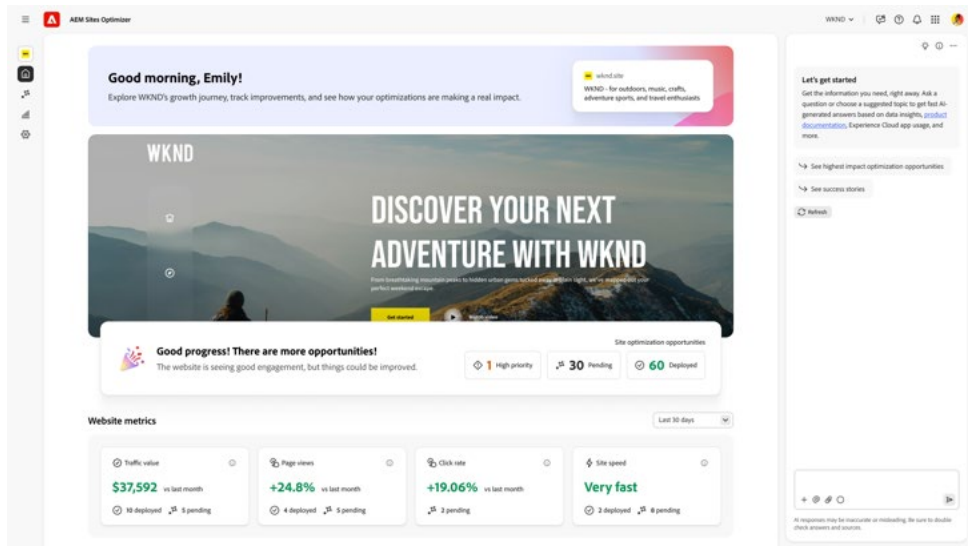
AEM Sites Optimizer

WKND

Good morning, Emily!

Explore WKND's growth journey, track improvements, and see how your optimizations are making a real impact.

wknd.site

WKND - for outdoors, music, crafts, adventure sports, and travel enthusiasts

WKND

DISCOVER YOUR NEXT ADVENTURE WITH WKND

From breathtaking mountain peaks to hidden urban gems tucked away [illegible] sight, we've mapped out your perfect weekend escape.

Get started

Watch video

Good progress! There are more opportunities!

The website is seeing good engagement, but things could be improved.

Site optimization opportunities

1 High priority

30 Pending

60 Deployed

Website metrics

Last 30 days

Traffic value

$37,592 vs last month

10 deployed 5 pending

Page views

+24.8% vs last month

4 deployed 5 pending

Click rate

+19.06% vs last month

2 pending

Site speed

Very fast

2 deployed 8 pending

Let's get started

Get the information you need, right away. Ask a question or choose a suggested topic to get fast AI-generated answers based on data insights, product documentation, Experience Cloud app usage, and more.

See highest impact optimization opportunities

See success stories

Refresh

AI responses may be inaccurate or misleading. Be sure to double check answers and sources.